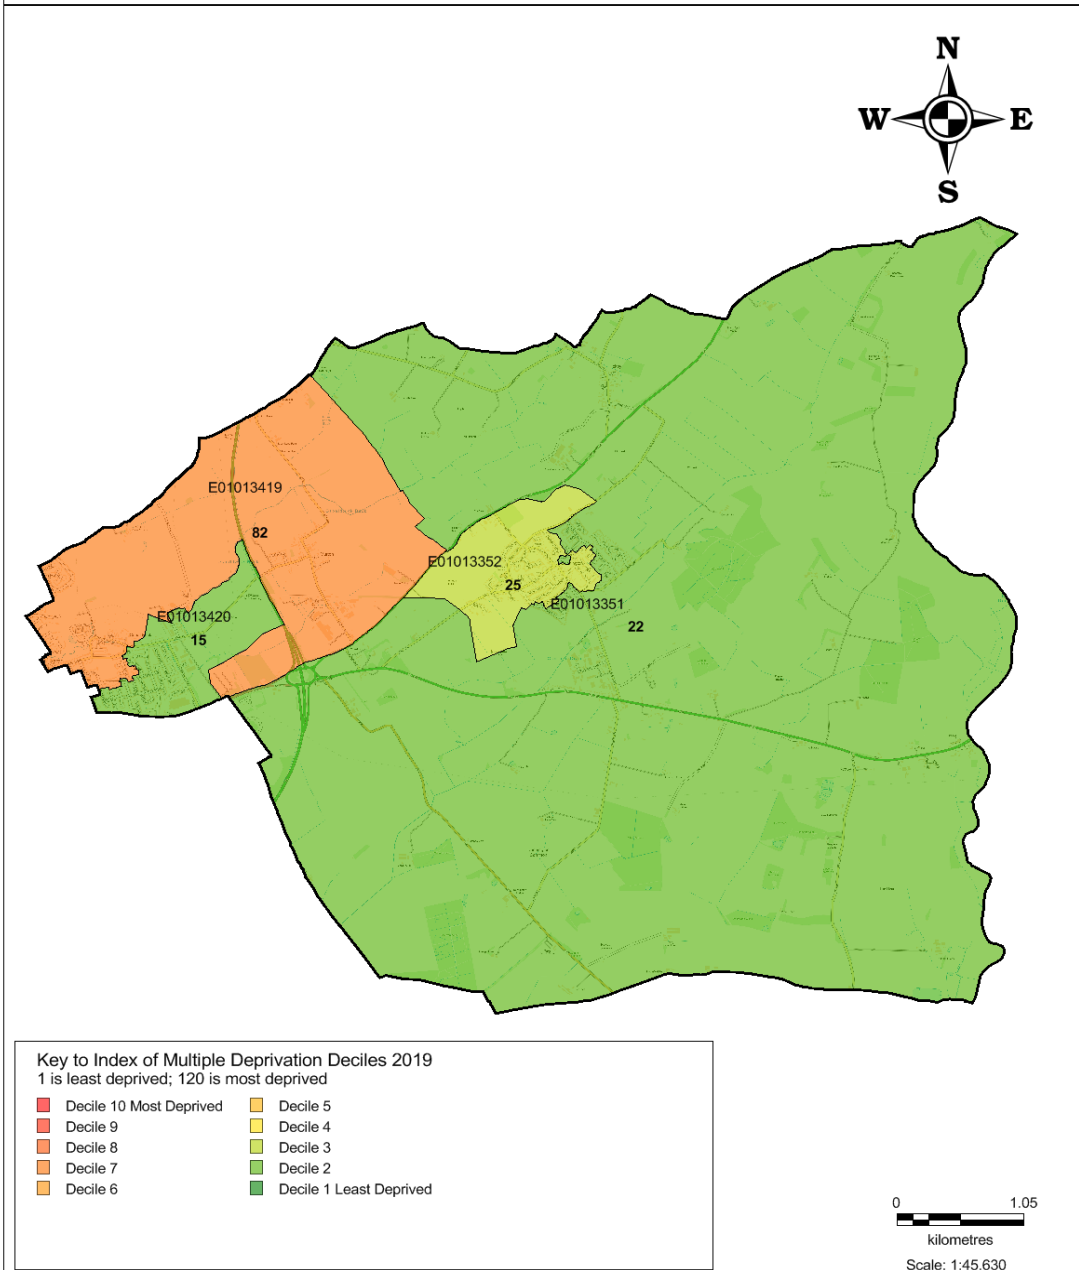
N
W
E
S

E01013419
82
E01013352
25
E01013351
22
E01013420
15

Key to Index of Multiple Deprivation Deciles 2019
1 is least deprived; 120 is most deprived

Decile 10 Most Deprived
Decile 9
Decile 8
Decile 7
Decile 6
Decile 5
Decile 4
Decile 3
Decile 2
Decile 1 Least Deprived

0 1.05
kilometres
Scale: 1:45,630